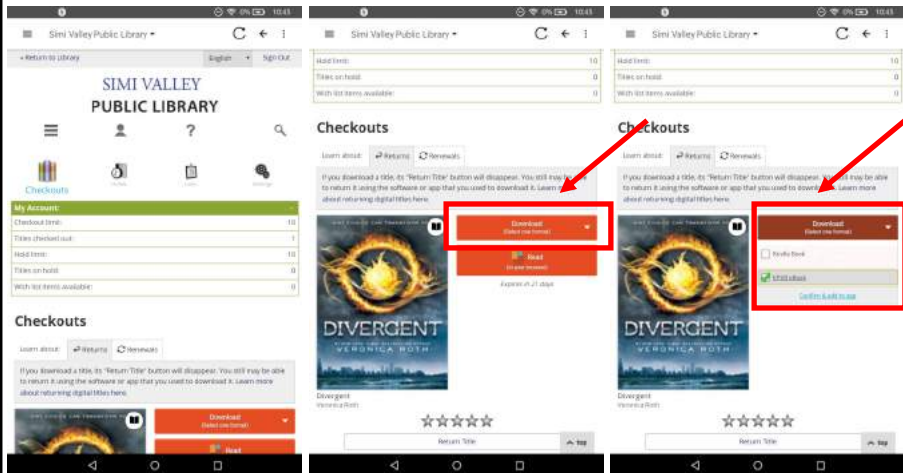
10:45

Simi Valley Public Library

« Return to Library

English

Sign Out

SIMI VALLEY

PUBLIC LIBRARY

Checkouts

Holds

Lists

Settings

My Account:

| Checkout limit: | 10 |
|---|---|
| Titles checked out: | 1 |
| Hold limit: | 10 |
| Titles on hold: | 0 |
| With list items available: | 0 |

Checkouts

Learn about: Returns Renewals

If you download a title, its "Return Title" button will disappear. You still may be able to return it using the software or app that you used to download it. Learn more about returning digital titles here.

Download (Select one format)

Read (In your browser)

10:45

Simi Valley Public Library

| Hold limit: | 10 |
|---|---|
| Titles on hold: | 0 |
| With list items available: | 0 |

Checkouts

Learn about: Returns Renewals

If you download a title, its "Return Title" button will disappear. You still may be able to return it using the software or app that you used to download it. Learn more about returning digital titles here.

DIVERGENT

VERONICA ROTH

Download (Select one format)

Read (In your browser)

Expires in 21 days

Divergent

Veronica Roth

Return Title

top

10:45

Simi Valley Public Library

| Hold limit: | 10 |
|---|---|
| Titles on hold: | 0 |
| With list items available: | 0 |

Checkouts

Learn about: Returns Renewals

If you download a title, its "Return Title" button will disappear. You still may be able to return it using the software or app that you used to download it. Learn more about returning digital titles here.

DIVERGENT

VERONICA ROTH

Download (Select one format)

Kindle Book

EPUB eBook

Confirm & add to app

Divergent

Veronica Roth

Return Title

top